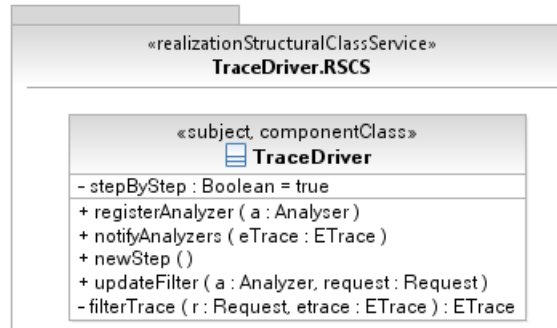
«realizationStructuralClassService»
TraceDriver.RSCS

«subject, componentClass»
TraceDriver

- stepByStep : Boolean = true

+ registerAnalyzer ( a : Analyser )
+ notifyAnalyzers ( eTrace : ETrace )
+ newStep ()
+ updateFilter ( a : Analyzer, request : Request )
- filterTrace ( r : Request, etrace : ETrace ) : ETrace